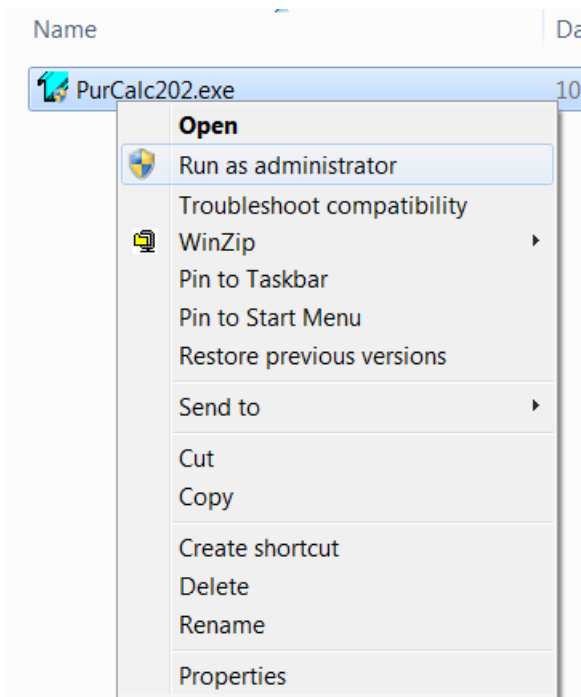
Name

Da

PurCalc202.exe

10

Open
Run as administrator
Troubleshoot compatibility
WinZip
Pin to Taskbar
Pin to Start Menu
Restore previous versions

Send to

Cut
Copy

Create shortcut
Delete
Rename

Properties